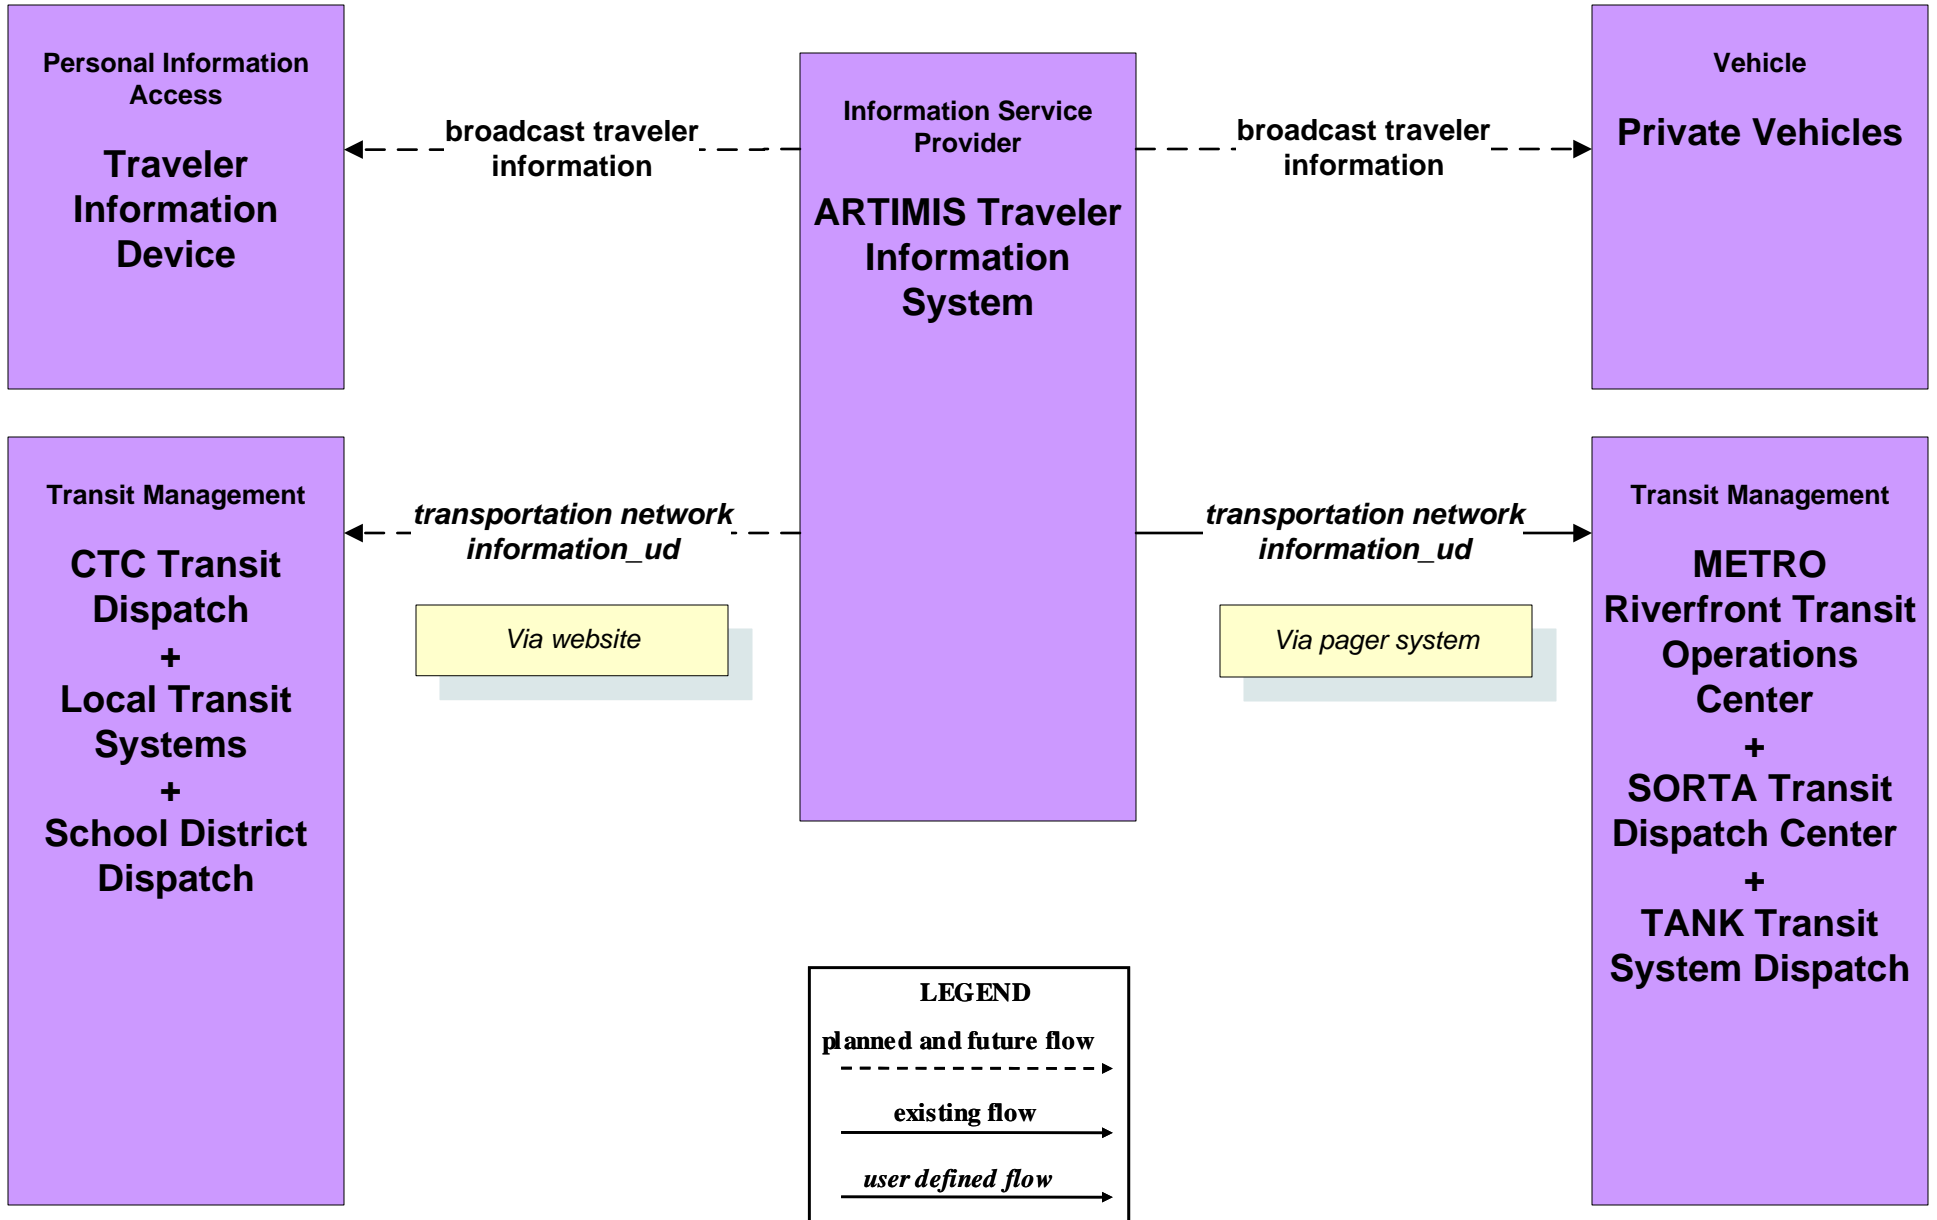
Personal Information Access

Traveler Information Device

broadcast traveler information

Information Service Provider

ARTIMIS Traveler Information System

broadcast traveler information

Vehicle

Private Vehicles

Transit Management

CTC Transit Dispatch
+
Local Transit Systems
+
School District Dispatch

transportation network information_ud

Via website

transportation network information_ud

Via pager system

Transit Management

METRO Riverfront Transit Operations Center
+
SORTA Transit Dispatch Center
+
TANK Transit System Dispatch

LEGEND

planned and future flow

existing flow

user defined flow